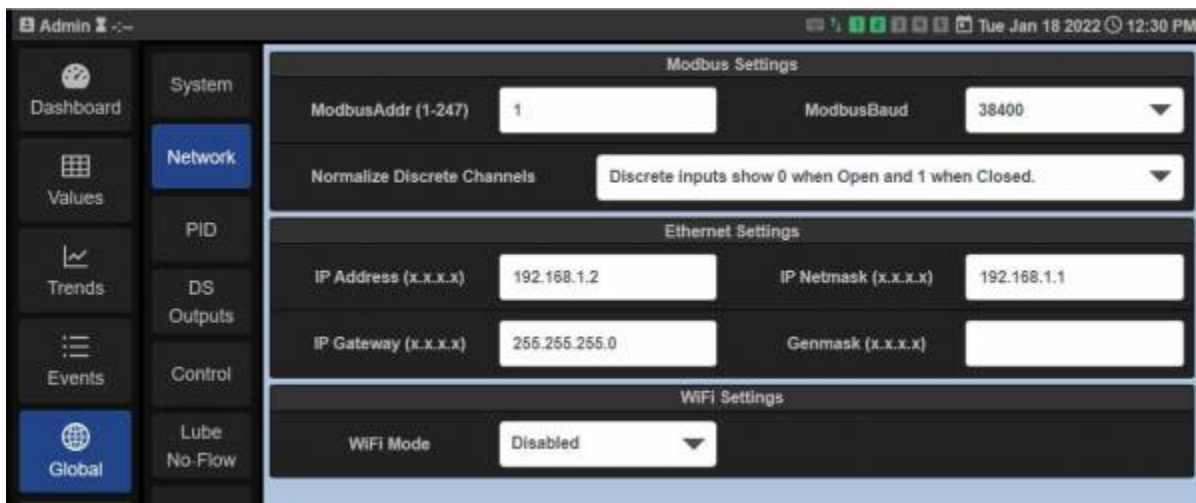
Admin -:--

Tue Jan 18 2022 12:30 PM

Dashboard

Values

Trends

Events

Global

System

Network

PID

DS Outputs

Control

Lube No-Flow

Modbus Settings

ModbusAddr (1-247) 1

ModbusBaud 38400

Normalize Discrete Channels Discrete inputs show 0 when Open and 1 when Closed.

Ethernet Settings

IP Address (x.x.x.x) 192.168.1.2

IP Netmask (x.x.x.x) 192.168.1.1

IP Gateway (x.x.x.x) 255.255.255.0

Genmask (x.x.x.x)

WiFi Settings

WiFi Mode Disabled